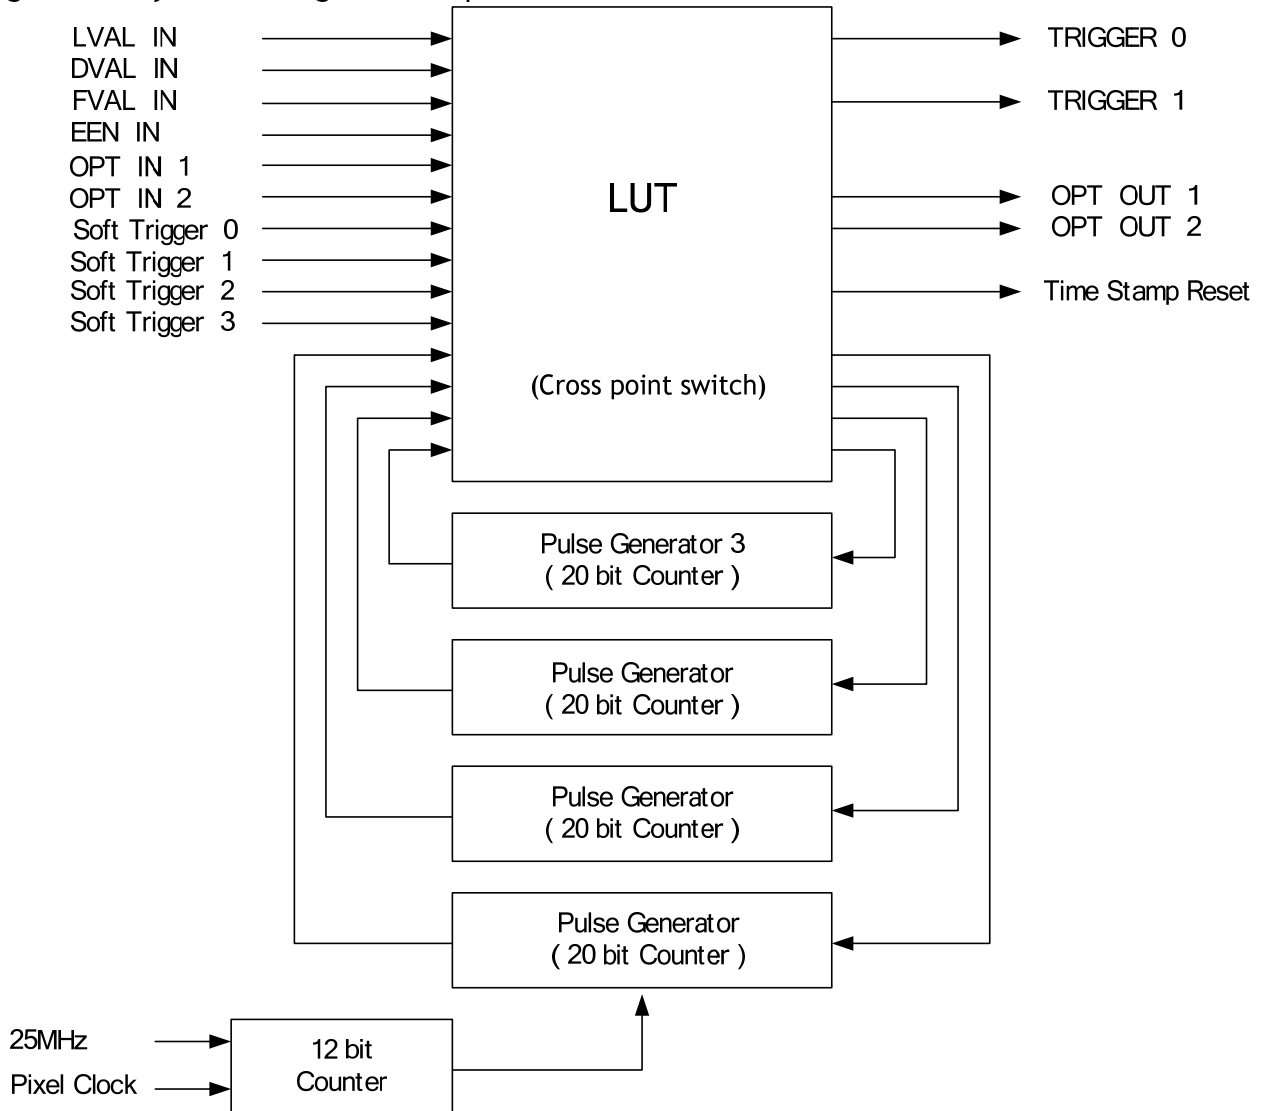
LVAL IN
DVAL IN
FVAL IN
EEN IN
OPT IN 1
OPT IN 2
Soft Trigger 0
Soft Trigger 1
Soft Trigger 2
Soft Trigger 3

LUT

(Cross point switch)

TRIGGER 0
TRIGGER 1
OPT OUT 1
OPT OUT 2
Time Stamp Reset

Pulse Generator 3
( 20 bit Counter )

Pulse Generator
( 20 bit Counter )

Pulse Generator
( 20 bit Counter )

Pulse Generator
( 20 bit Counter )

25MHz
Pixel Clock

12 bit
Counter